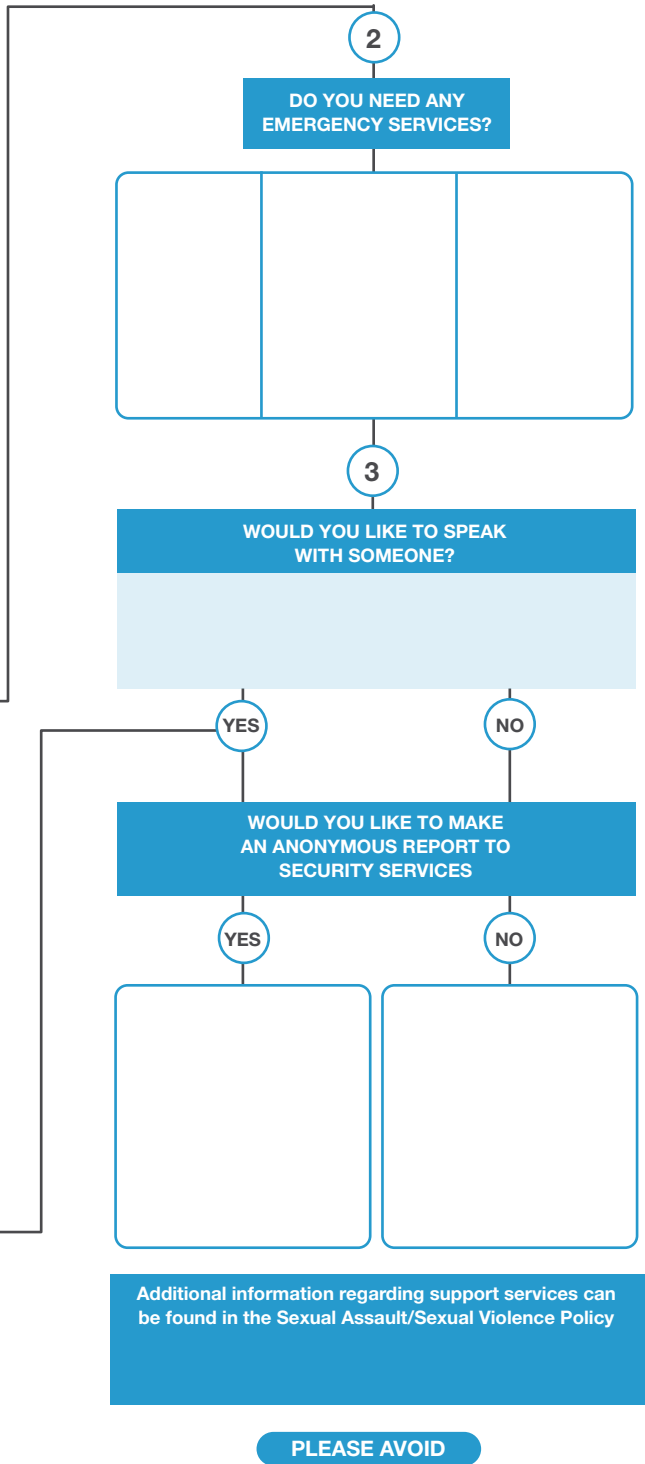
2

DO YOU NEED ANY EMERGENCY SERVICES?

3

WOULD YOU LIKE TO SPEAK WITH SOMEONE?

YES

NO

WOULD YOU LIKE TO MAKE AN ANONYMOUS REPORT TO SECURITY SERVICES

YES

NO

Additional information regarding support services can be found in the Sexual Assault/Sexual Violence Policy

PLEASE AVOID